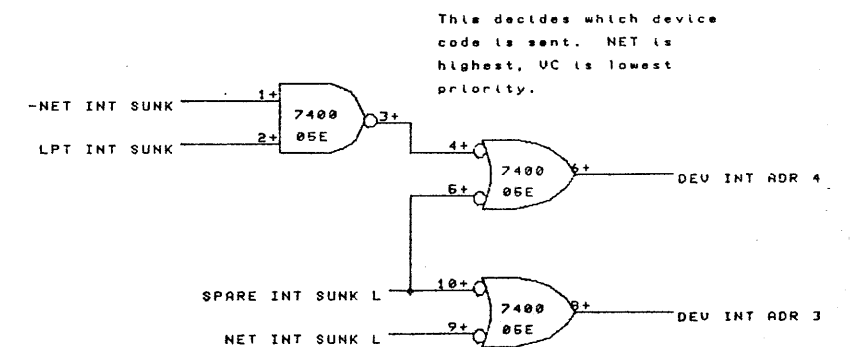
This decides which device code is sent. NET is highest, VC is lowest priority.

-NET INT SUNK
1+
LPT INT SUNK
2+
7400
05E
3+
4+
6+
7400
05E
6+
DEV INT ADR 4
SPARE INT SUNK L
10+
NET INT SUNK L
9+
7400
05E
8+
DEV INT ADR 3